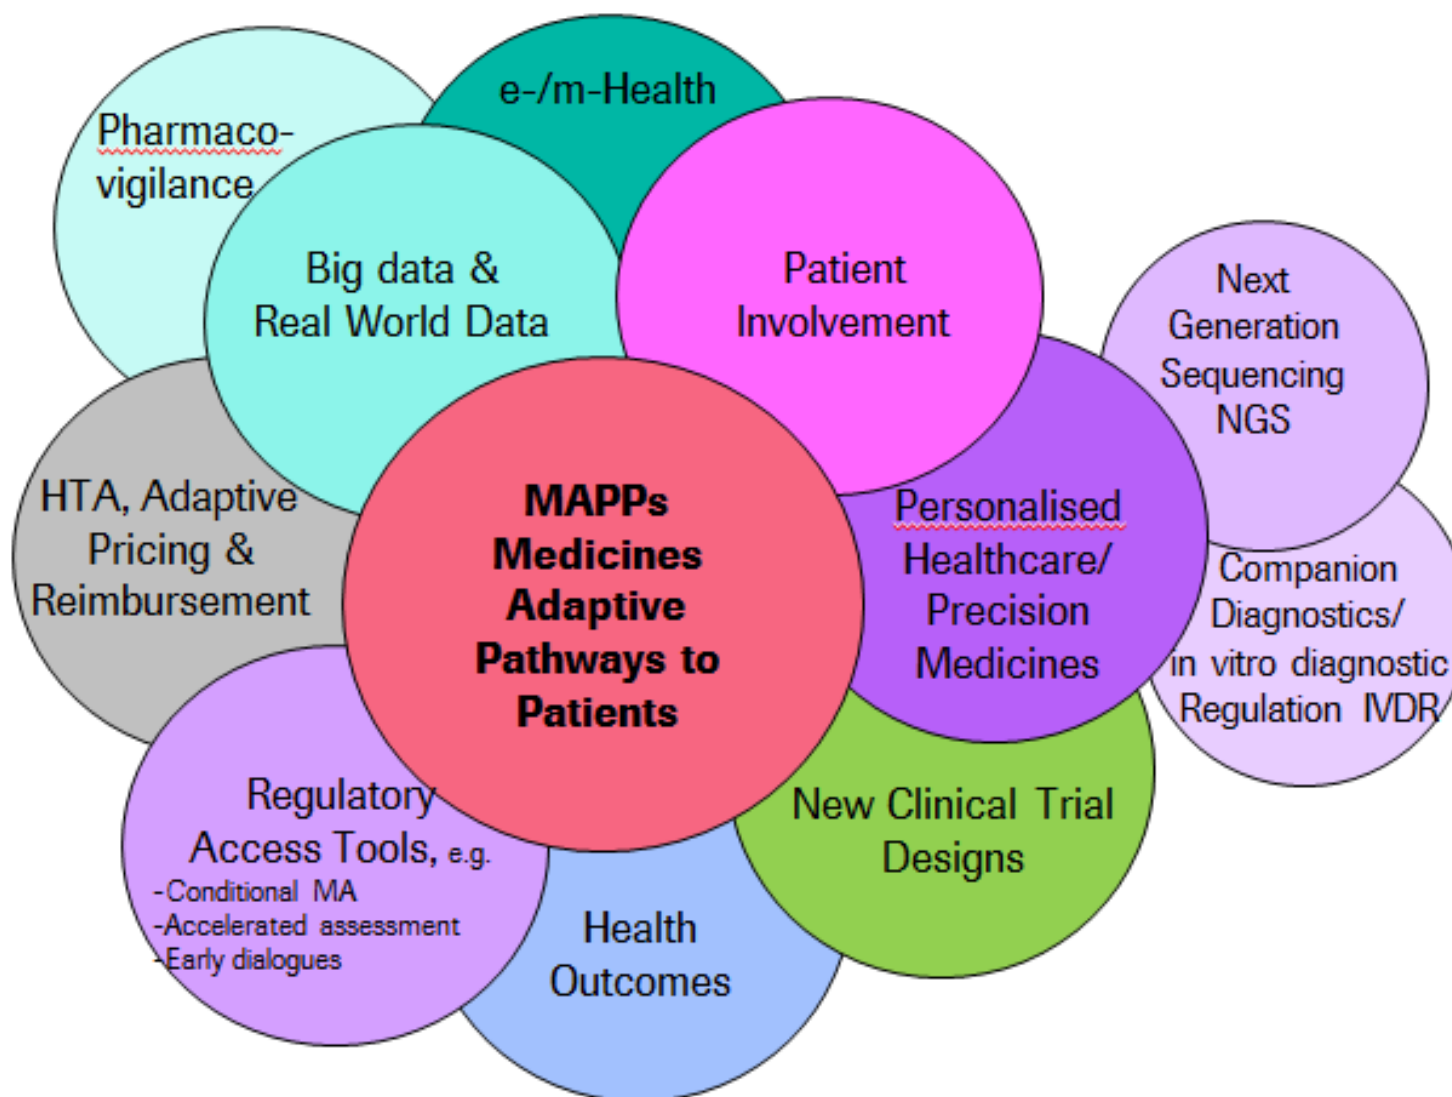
MAPPs
Medicines
Adaptive
Pathways to
Patients

e-/m-Health

Pharmaco-
vigilance

Big data &
Real World Data

Patient
Involvement

Next
Generation
Sequencing
NGS

Personalised
Healthcare/
Precision
Medicines

Companion
Diagnostics/
in vitro diagnostic
Regulation IVDR

HTA, Adaptive
Pricing &
Reimbursement

New Clinical Trial
Designs

Regulatory
Access Tools, e.g.
-Conditional MA
-Accelerated assessment
-Early dialogues

Health
Outcomes